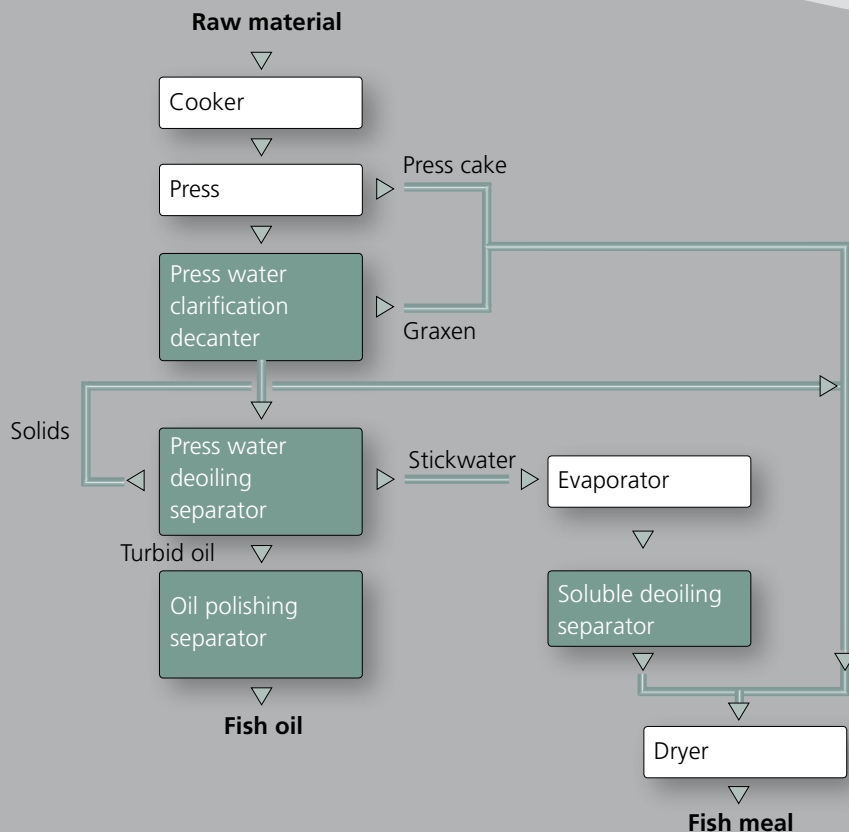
**Raw material**

Cooker

Press

Press cake

Press water clarification decanter

Graxen

Solids

Press water deoiling separator

Stickwater

Evaporator

Turbid oil

Oil polishing separator

Soluble deoiling separator

**Fish oil**

Dryer

**Fish meal**